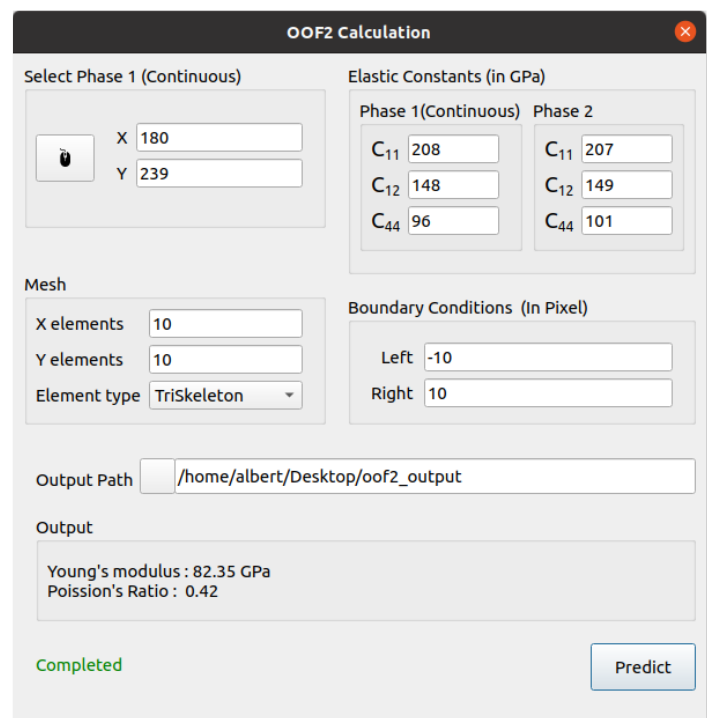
OOF2 Calculation

Select Phase 1 (Continuous)

X 180
Y 239

Elastic Constants (in GPa)

Phase 1(Continuous)
$C_{11}$ 208
$C_{12}$ 148
$C_{44}$ 96

Phase 2
$C_{11}$ 207
$C_{12}$ 149
$C_{44}$ 101

Mesh

X elements 10
Y elements 10
Element type TriSkeleton

Boundary Conditions (In Pixel)

Left -10
Right 10

Output Path /home/albert/Desktop/oof2_output

Output

Young's modulus : 82.35 GPa
Poission's Ratio : 0.42

Completed

Predict